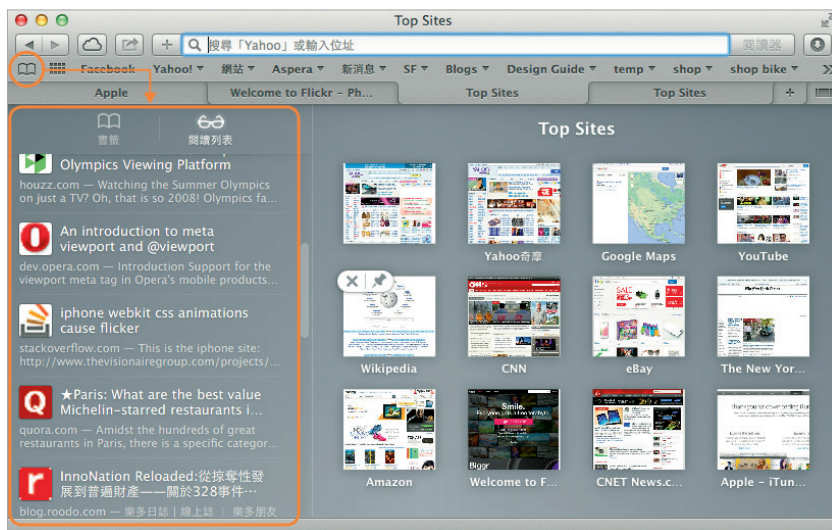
Top Sites

搜尋「Yahoo」或輸入位址

閱讀器

Facebook Yahoo! 網站 Aspera 新消息 SF Blogs Design Guide temp shop shop bike

Apple Welcome to Flickr – Ph... Top Sites Top Sites

書籤 閱讀列表

Olympics Viewing Platform
houzz.com — Watching the Summer Olympics on just a TV? Oh, that is so 2008! Olympics fa...

An introduction to meta viewport and @viewport
dev.opera.com — Introduction Support for the viewport meta tag in Opera's mobile products...

iphone webkit css animations cause flicker
stackoverflow.com — This is the iphone site: http://www.thevisionairegroup.com/projects/...

★Paris: What are the best value Michelin-starred restaurants i...
quora.com — Amidst the hundreds of great restaurants in Paris, there is a specific categor...

InnoNation Reloaded:從掠奪性發展到普通財產——關於328事件⋯
blog.roodo.com — 樂多日誌 | 線上誌 | 樂多朋友

Top Sites

Yahoo奇摩 Google Maps YouTube

Wikipedia CNN eBay The New Yor...

Amazon Welcome to F... CNET News.c... Apple - iTun...